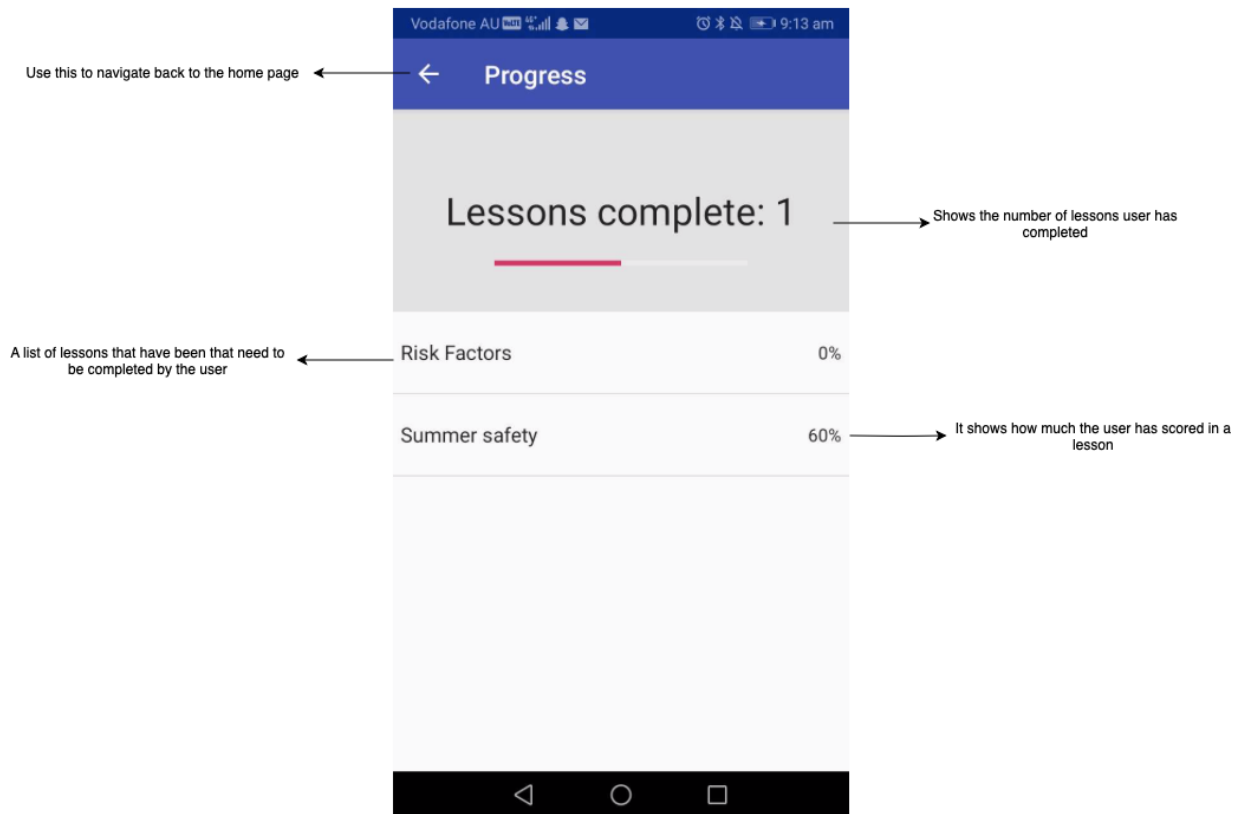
Vodafone AU 9:13 am

Use this to navigate back to the home page

Progress

Lessons complete: 1

Shows the number of lessons user has completed

A list of lessons that have been that need to be completed by the user

Risk Factors 0%

Summer safety 60%

It shows how much the user has scored in a lesson